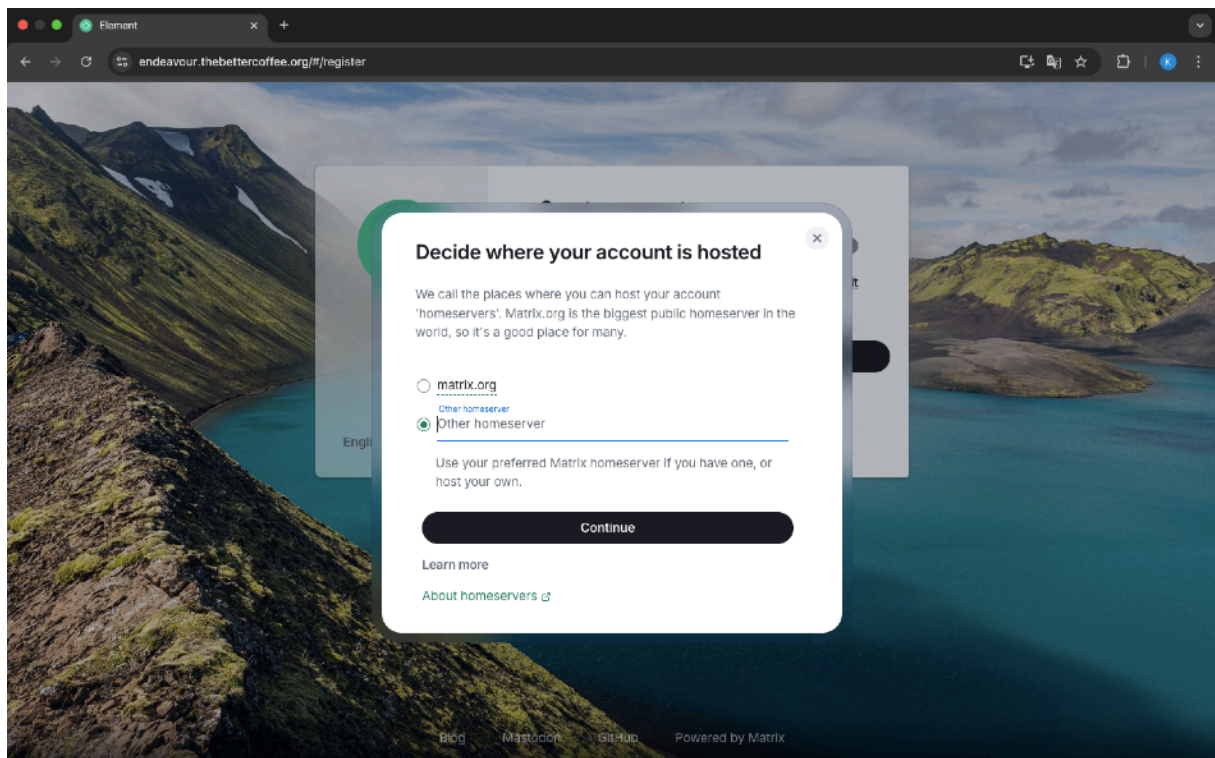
Element

endeavour.thebettercoffee.org/#/register

Decide where your account is hosted

We call the places where you can host your account 'homeservers'. Matrix.org is the biggest public homeserver in the world, so it's a good place for many.

matrix.org

Other homeserver
Other homeserver

Use your preferred Matrix homeserver if you have one, or host your own.

Continue

Learn more

About homeservers

Engl

Blog Mastodon GitHub Powered by Matrix